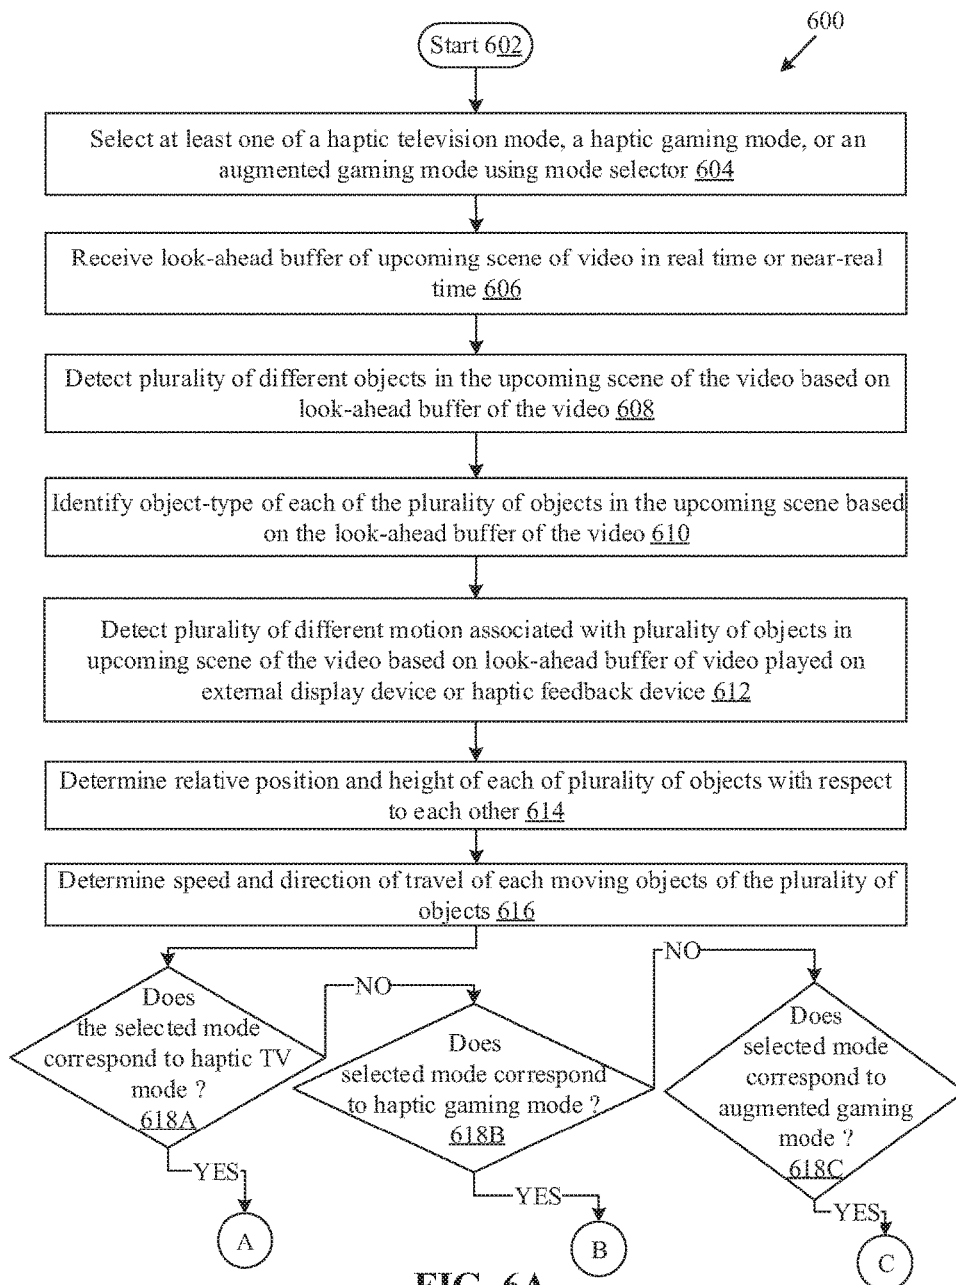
600

Start 602

Select at least one of a haptic television mode, a haptic gaming mode, or an augmented gaming mode using mode selector 604

Receive look-ahead buffer of upcoming scene of video in real time or near-real time 606

Detect plurality of different objects in the upcoming scene of the video based on look-ahead buffer of the video 608

Identify object-type of each of the plurality of objects in the upcoming scene based on the look-ahead buffer of the video 610

Detect plurality of different motion associated with plurality of objects in upcoming scene of the video based on look-ahead buffer of video played on external display device or haptic feedback device 612

Determine relative position and height of each of plurality of objects with respect to each other 614

Determine speed and direction of travel of each moving objects of the plurality of objects 616

Does the selected mode correspond to haptic TV mode ? 618A

NO

Does selected mode correspond to haptic gaming mode ? 618B

NO

Does selected mode correspond to augmented gaming mode ? 618C

YES

A

YES

B

YES

C

FIG. 6A